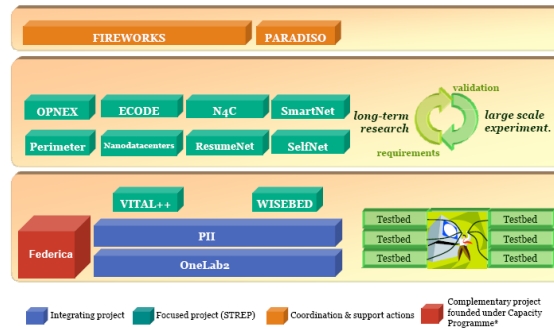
FIREWORKS
PARADISO

OPNEX
ECODE
N4C
SmartNet
Perimeter
Nanodatacenters
ResumeNet
SelfNet

long-term research
validation
requirements
large scale experiment.

VITAL++
WISEBED
Federica
PII
OneLab2

Testbed
Testbed
Testbed
Testbed
Testbed
Testbed

Integrating project
Focused project (STREP)
Coordination & support actions
Complementary project founded under Capacity Programme*